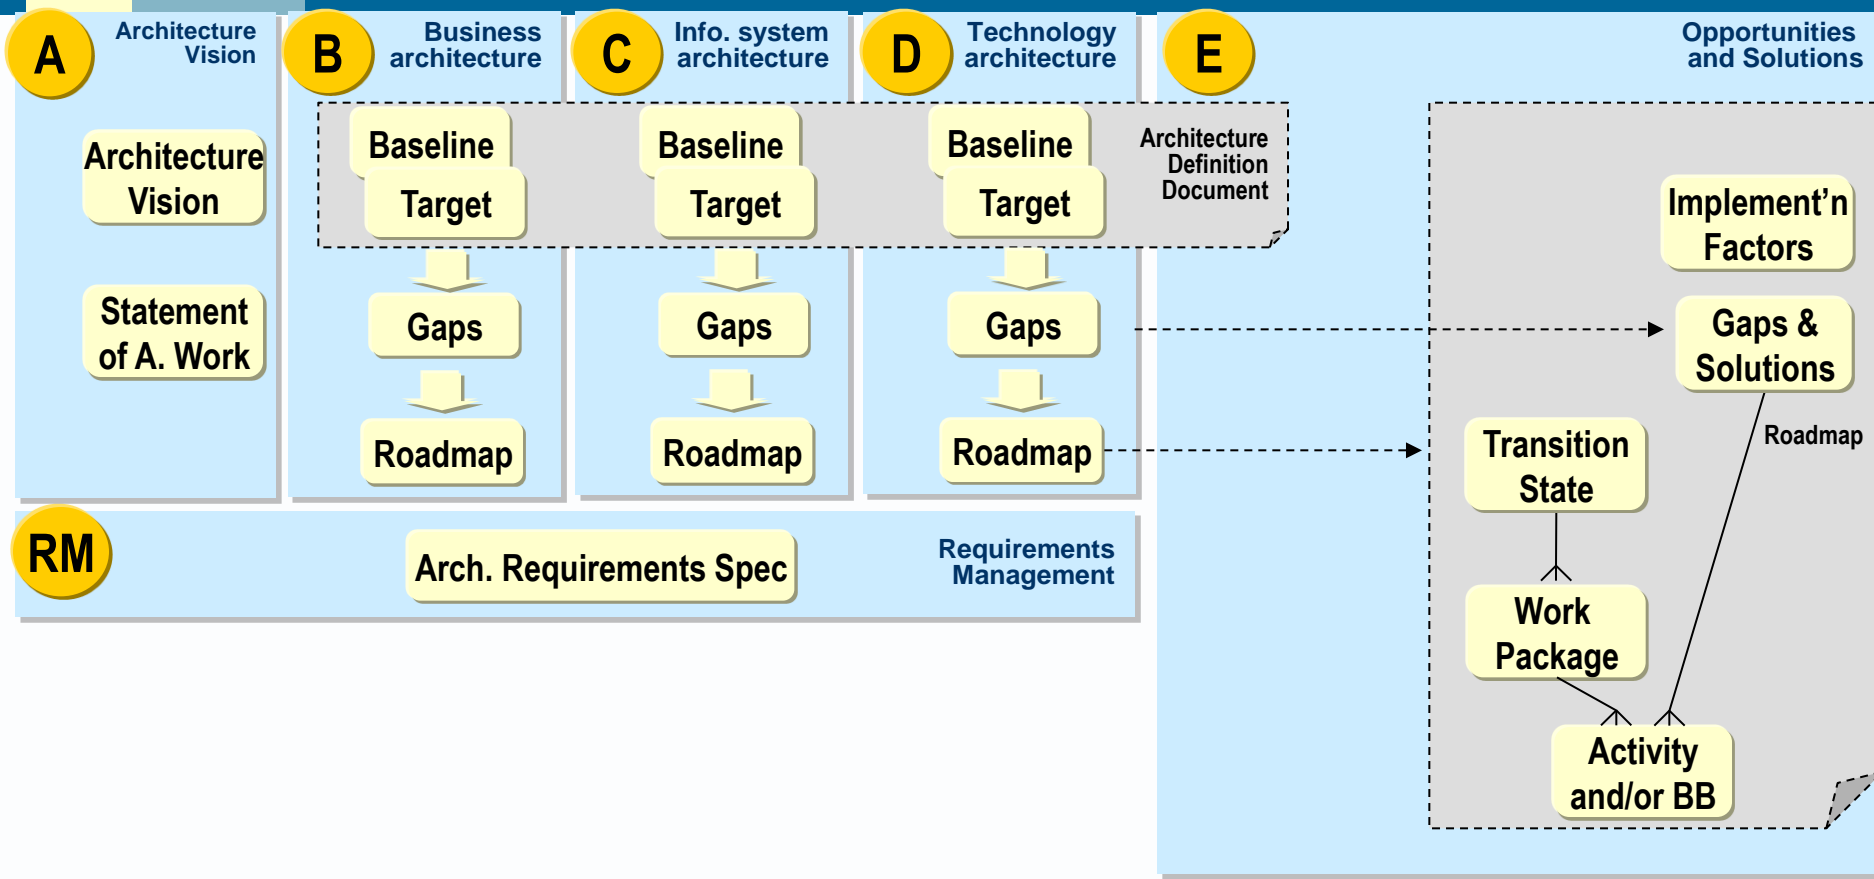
A Architecture Vision

B Business architecture

C Info. system architecture

D Technology architecture

E

Opportunities and Solutions

Architecture Vision

Statement of A. Work

Baseline

Target

Baseline

Target

Baseline

Target

Architecture Definition Document

Gaps

Gaps

Gaps

Roadmap

Roadmap

Roadmap

Implement'n Factors

Gaps & Solutions

Roadmap

Transition State

Work Package

Activity and/or BB

RM

Arch. Requirements Spec

Requirements Management